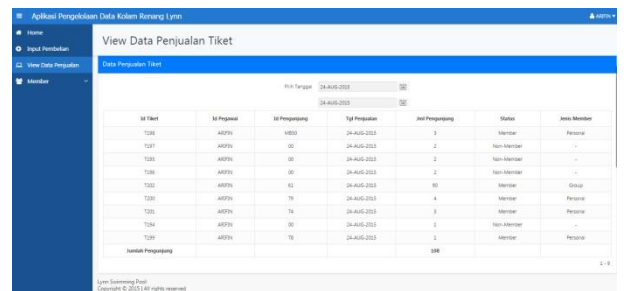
Aplikasi Pengelolaan Data Kolam Renang Lynn

ARFIN

Home

Input Pembelian

View Data Penjualan

Member

View Data Penjualan Tiket

Data Penjualan Tiket

Pilih Tanggal 24-AUG-2015

24-AUG-2015

| Id Tiket | Id Pegawai | Id Pengunjung | Tgl Penjualan | Jml Pengunjung | Status | Jenis Member |
|---|---|---|---|---|---|---|
| T196 | ARFIN | M850 | 24-AUG-2015 | 3 | Member | Personal |
| T197 | ARFIN | 00 | 24-AUG-2015 | 2 | Non-Member | - |
| T193 | ARFIN | 00 | 24-AUG-2015 | 2 | Non-Member | - |
| T198 | ARFIN | 00 | 24-AUG-2015 | 2 | Non-Member | - |
| T202 | ARFIN | 61 | 24-AUG-2015 | 90 | Member | Group |
| T200 | ARFIN | 79 | 24-AUG-2015 | 4 | Member | Personal |
| T201 | ARFIN | 74 | 24-AUG-2015 | 3 | Member | Personal |
| T194 | ARFIN | 00 | 24-AUG-2015 | 1 | Non-Member | - |
| T199 | ARFIN | 78 | 24-AUG-2015 | 1 | Member | Personal |
| Jumlah Pengunjung | | | | 108 | | |

1 - 9

Lynn Swimming Pool
Copyright © 2015 | All rights reserved